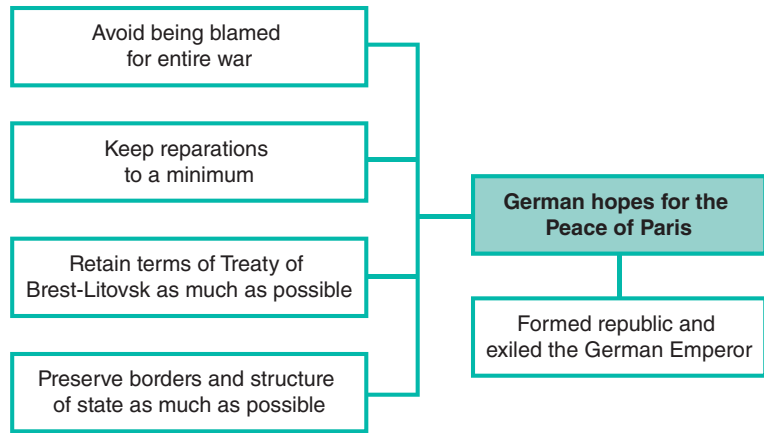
Avoid being blamed for entire war

Keep reparations to a minimum

Retain terms of Treaty of Brest-Litovsk as much as possible

Preserve borders and structure of state as much as possible

**German hopes for the Peace of Paris**

Formed republic and exiled the German Emperor